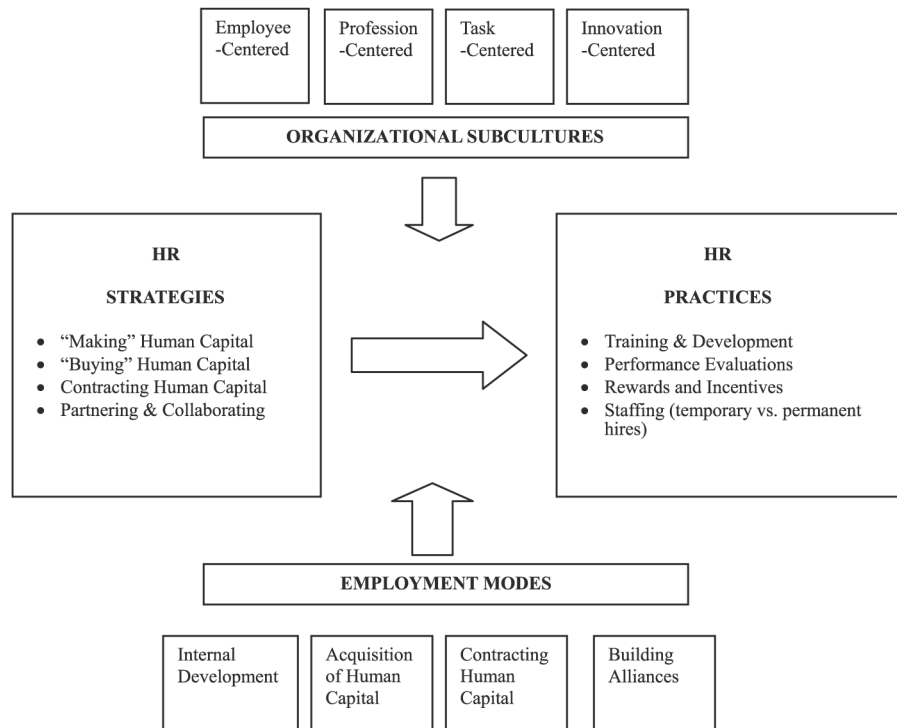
Employee -Centered

Profession -Centered

Task -Centered

Innovation -Centered

ORGANIZATIONAL SUBCULTURES

HR

STRATEGIES

- "Making" Human Capital
- "Buying" Human Capital
- Contracting Human Capital
- Partnering & Collaborating

HR

PRACTICES

- Training & Development
- Performance Evaluations
- Rewards and Incentives
- Staffing (temporary vs. permanent hires)

EMPLOYMENT MODES

Internal Development

Acquisition of Human Capital

Contracting Human Capital

Building Alliances